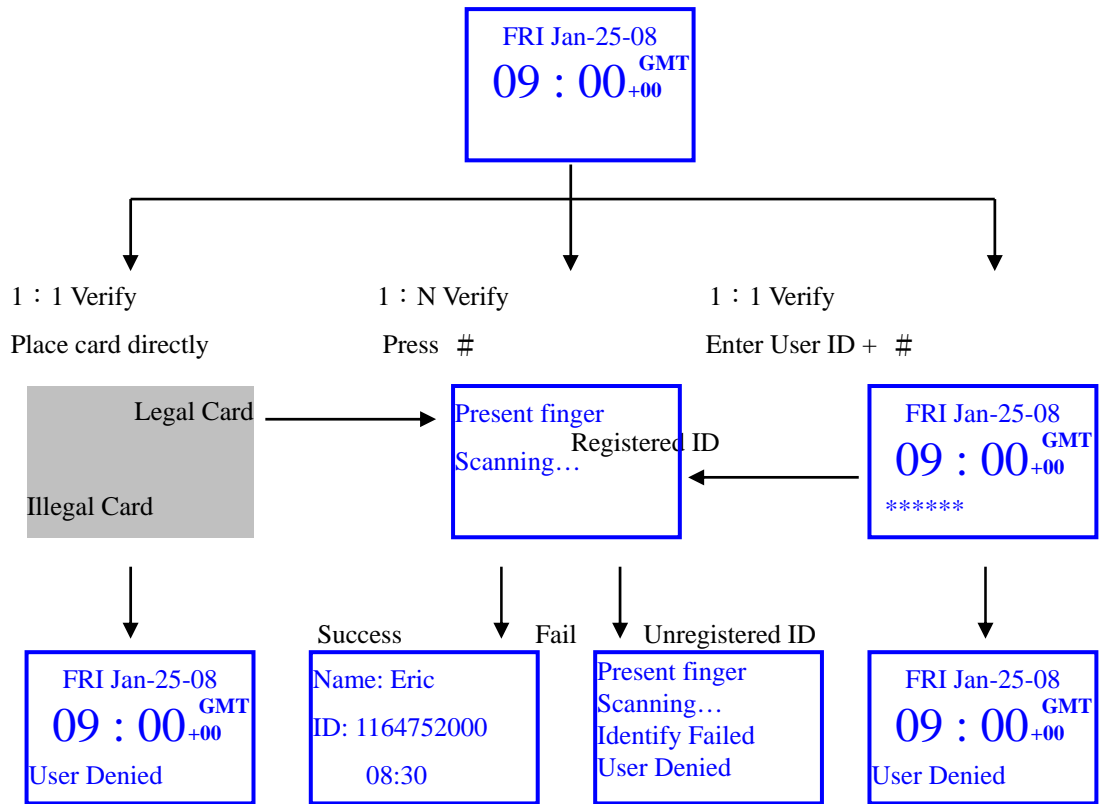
FRI Jan-25-08
09 : 00 GMT +00

1：1 Verify
Place card directly

1：N Verify
Press #

1：1 Verify
Enter User ID + #

Legal Card

Illegal Card

Present finger
Scanning…

Registered ID

FRI Jan-25-08
09 : 00 GMT +00
******

Success

Fail

Unregistered ID

FRI Jan-25-08
09 : 00 GMT +00
User Denied

Name: Eric
ID: 1164752000
08:30

Present finger
Scanning…
Identify Failed
User Denied

FRI Jan-25-08
09 : 00 GMT +00
User Denied